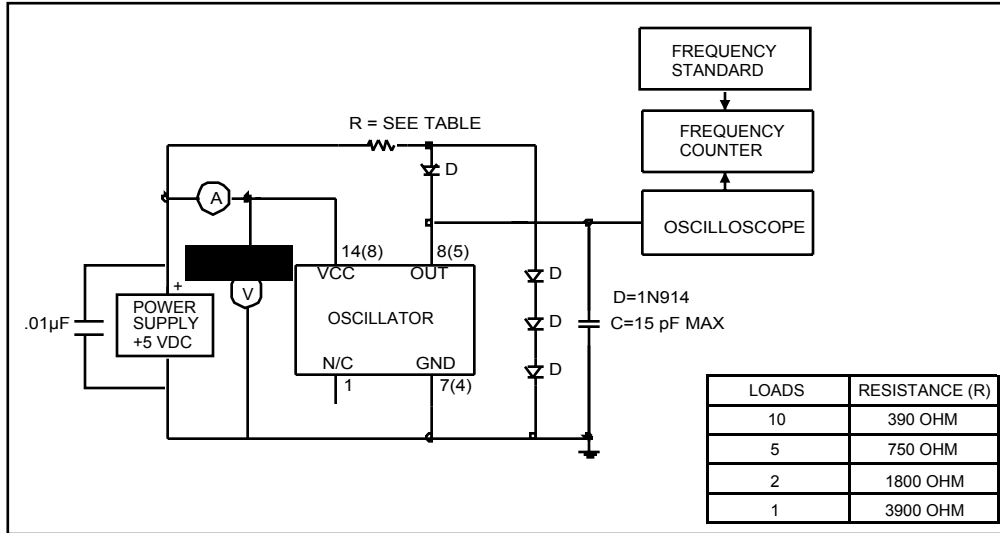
FREQUENCY STANDARD

FREQUENCY COUNTER

R = SEE TABLE

D

A

OSCILLOSCOPE

14(8)

8(5)

VCC

OUT

D

+

V

D=1N914

.01μF

POWER SUPPLY +5 VDC

OSCILLATOR

D

C=15 pF MAX

N/C

GND

D

1

7(4)

| LOADS | RESISTANCE (R) |
|---|---|
| 10 | 390 OHM |
| 5 | 750 OHM |
| 2 | 1800 OHM |
| 1 | 3900 OHM |